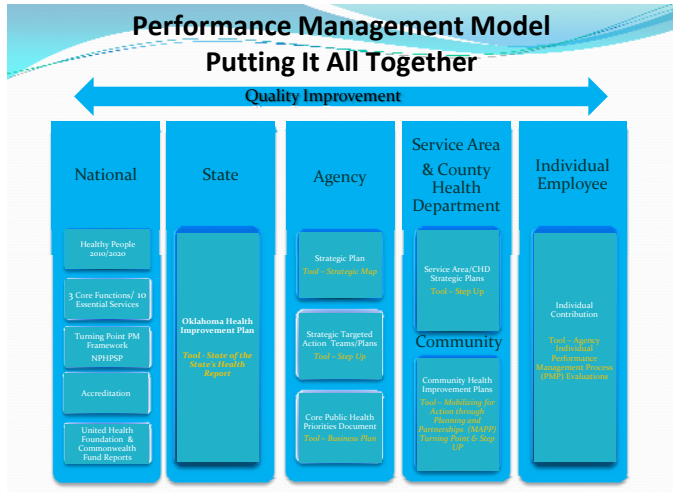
Performance Management Model
Putting It All Together

Quality Improvement

National

Healthy People 2010/2020

3 Core Functions/ 10 Essential Services

Turning Point PM Framework
NPHPSP

Accreditation

United Health Foundation & Commonwealth Fund Reports

State

Oklahoma Health Improvement Plan

Tool - State of the State's Health Report

Agency

Strategic Plan
Tool – Strategic Map

Strategic Targeted Action Teams/Plans
Tool – Step Up

Core Public Health Priorities Document
Tool – Business Plan

Service Area & County Health Department

Service Area/CHD Strategic Plans
Tool - Step Up

Community

Community Health Improvement Plans
Tool – Mobilizing for Action through Planning and Partnerships (MAPP) Turning Point & Step UP

Individual Employee

Individual Contribution

Tool – Agency Individual Performance Management Process (PMP) Evaluations